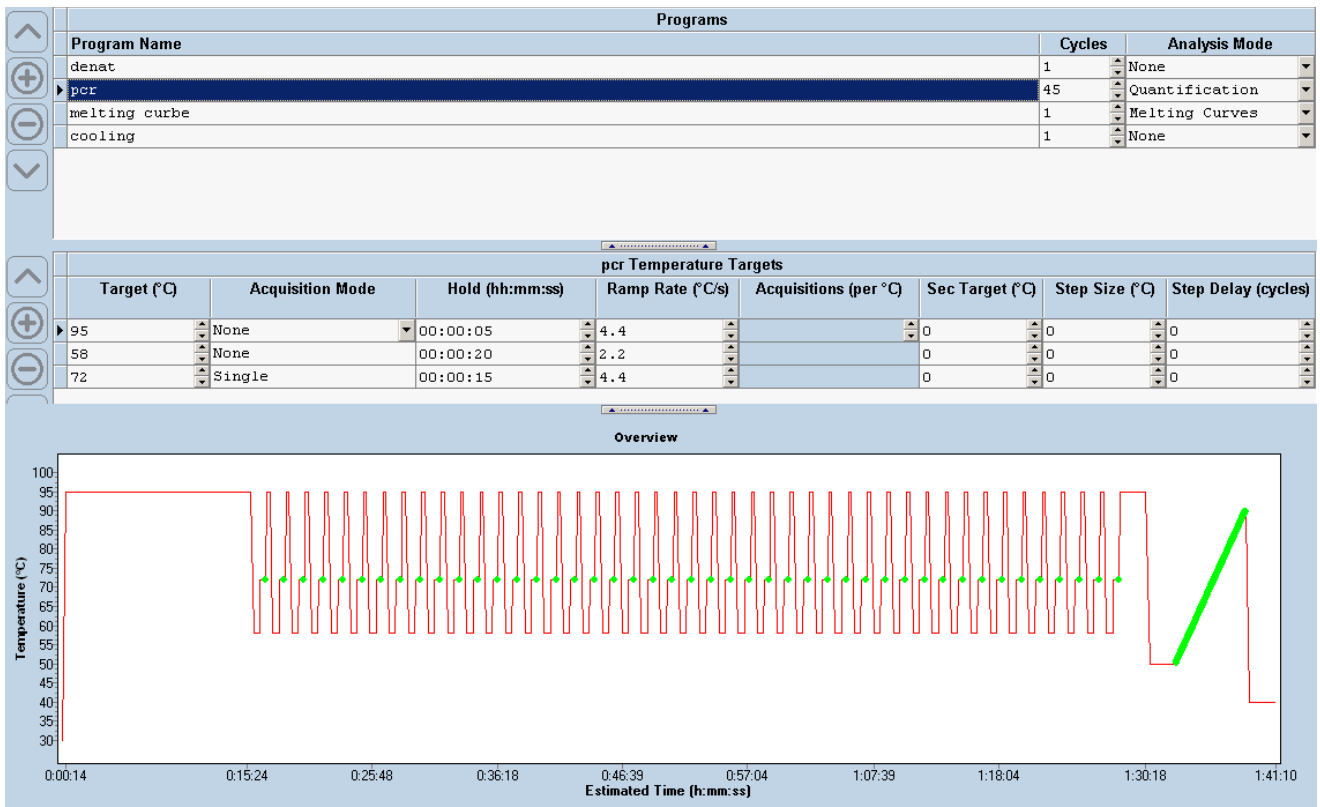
Programs

| Program Name | Cycles | Analysis Mode |
|---|---|---|
| denat | 1 | None |
| pcr | 45 | Quantification |
| melting curbe | 1 | Melting Curves |
| cooling | 1 | None |

pcr Temperature Targets

| Target (°C) | Acquisition Mode | Hold (hh:mm:ss) | Ramp Rate (°C/s) | Acquisitions (per °C) | Sec Target (°C) | Step Size (°C) | Step Delay (cycles) |
|---|---|---|---|---|---|---|---|
| 95 | None | 00:00:05 | 4.4 | | 0 | 0 | 0 |
| 58 | None | 00:00:20 | 2.2 | | 0 | 0 | 0 |
| 72 | Single | 00:00:15 | 4.4 | | 0 | 0 | 0 |

Overview

Temperature (°C)
100
95
90
85
80
75
70
65
60
55
50
45
40
35
30

0:00:14 0:15:24 0:25:48 0:36:18 0:46:39 0:57:04 1:07:39 1:18:04 1:30:18 1:41:10
Estimated Time (h:mm:ss)